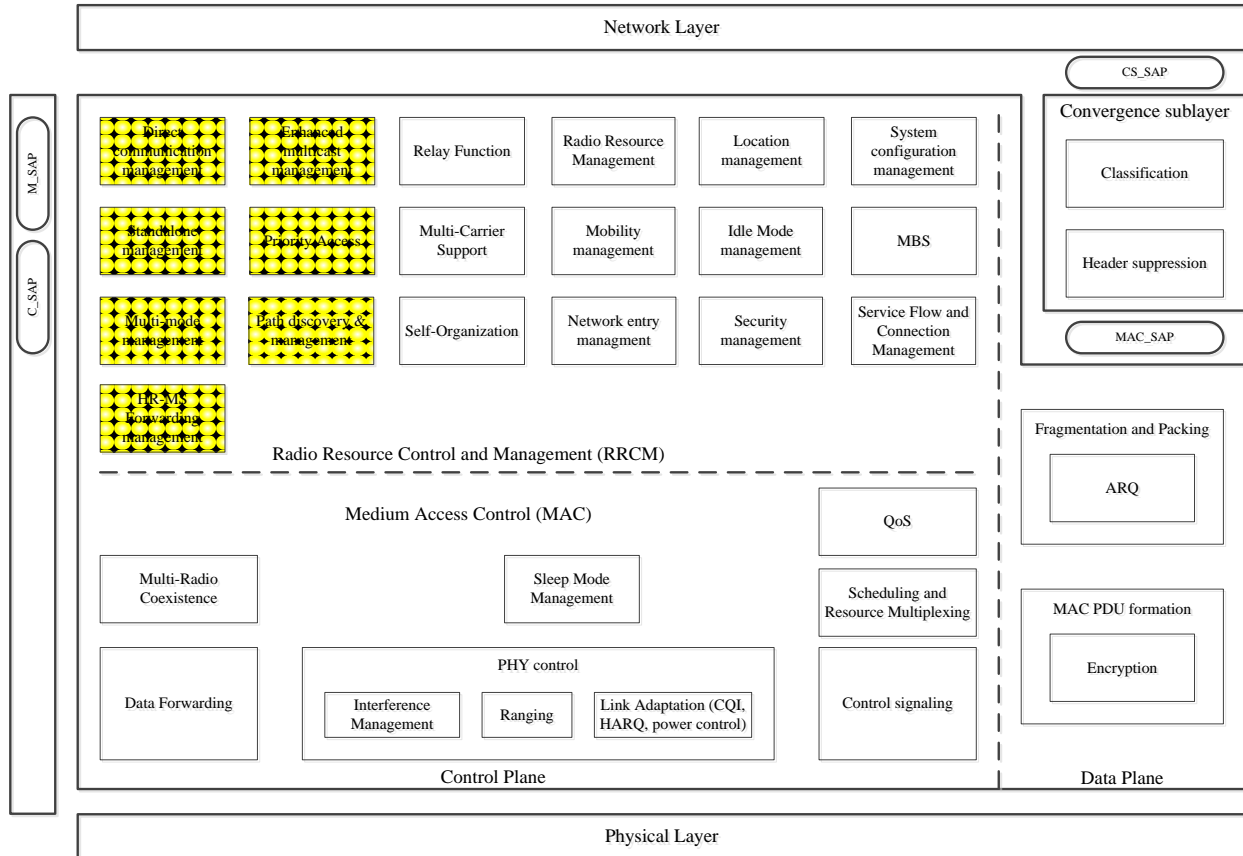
Network Layer

CS_SAP

M_SAP

C_SAP

Direct communication management

Enhanced multicast management

Relay Function

Radio Resource Management

Location management

System configuration management

Convergence sublayer

Classification

Header suppression

Standalone management

Priority Access

Multi-Carrier Support

Mobility management

Idle Mode management

MBS

Multi-mode management

Path discovery & management

Self-Organization

Network entry managment

Security management

Service Flow and Connection Management

MAC_SAP

HR-MS Forwarding management

Radio Resource Control and Management (RRCM)

Fragmentation and Packing

ARQ

Medium Access Control (MAC)

QoS

Multi-Radio Coexistence

Sleep Mode Management

Scheduling and Resource Multiplexing

MAC PDU formation

Encryption

Data Forwarding

PHY control

Interference Management

Ranging

Link Adaptation (CQI, HARQ, power control)

Control signaling

Control Plane

Data Plane

Physical Layer